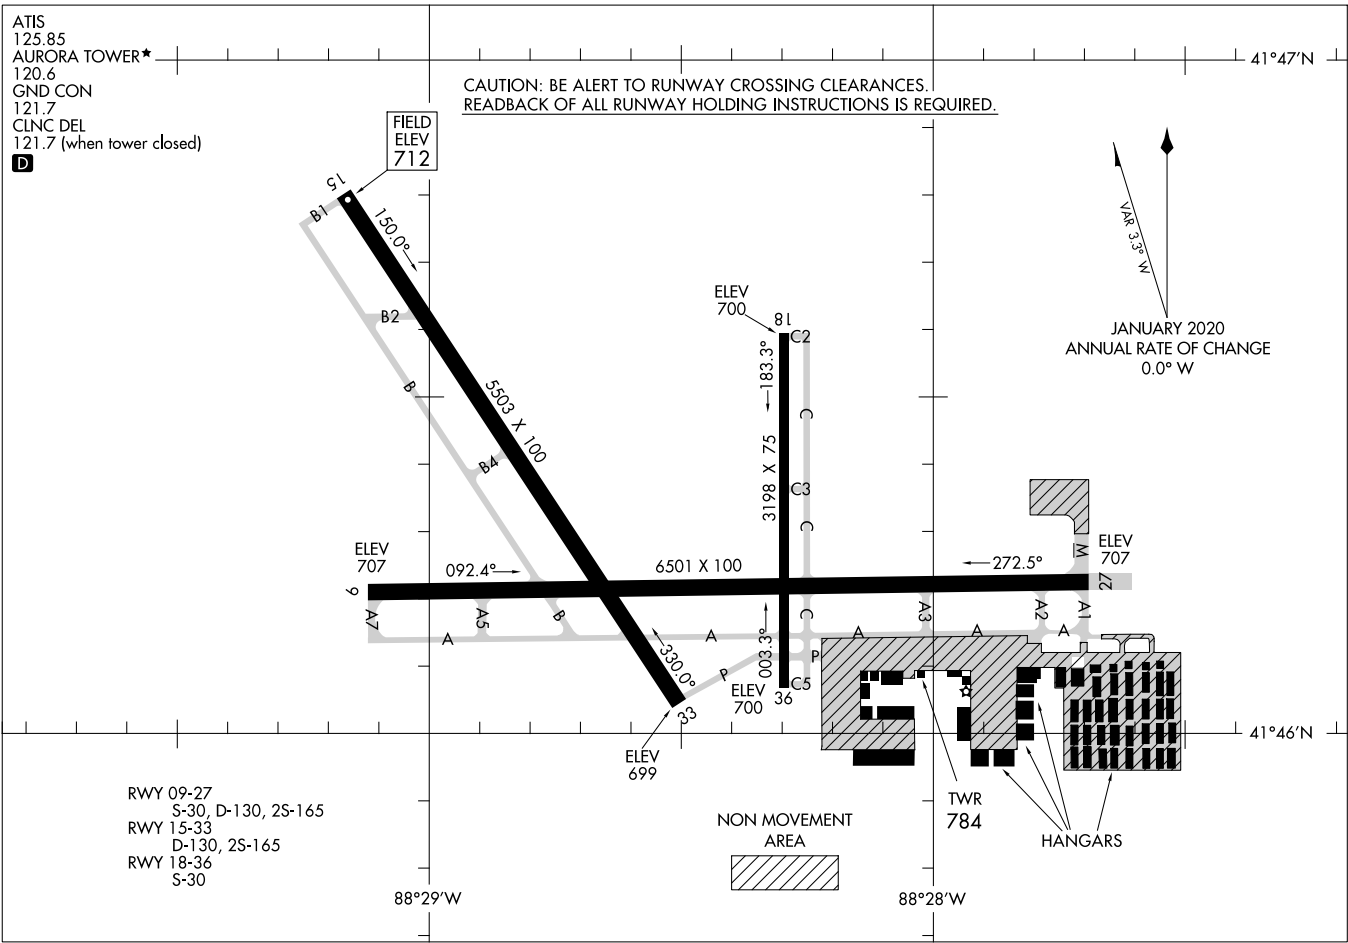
ATIS
125.85
AURORA TOWER★
120.6
GND CON
121.7
CLNC DEL
121.7 (when tower closed)
D

41°47′N

CAUTION: BE ALERT TO RUNWAY CROSSING CLEARANCES.
READBACK OF ALL RUNWAY HOLDING INSTRUCTIONS IS REQUIRED.

FIELD
ELEV
712

15
B1
150.0°

VAR 3.3° W

JANUARY 2020
ANNUAL RATE OF CHANGE
0.0° W

ELEV
700
18
C2
183.3°

B2
B
5503 X 100
B4

C
3198 X 75
C3
C

ELEV
707
M
ELEV
707

ELEV
707
9
092.4°
6501 X 100
272.5°
27

A7
A5
B
A
C
A3
A2
A1
A
A
A
A

330.0°
P
003.3°
P
C5
ELEV
700
36
33

41°46′N

ELEV
699

RWY 09-27
S-30, D-130, 2S-165
RWY 15-33
D-130, 2S-165
RWY 18-36
S-30

NON MOVEMENT
AREA

TWR
784

HANGARS

88°29′W

88°28′W